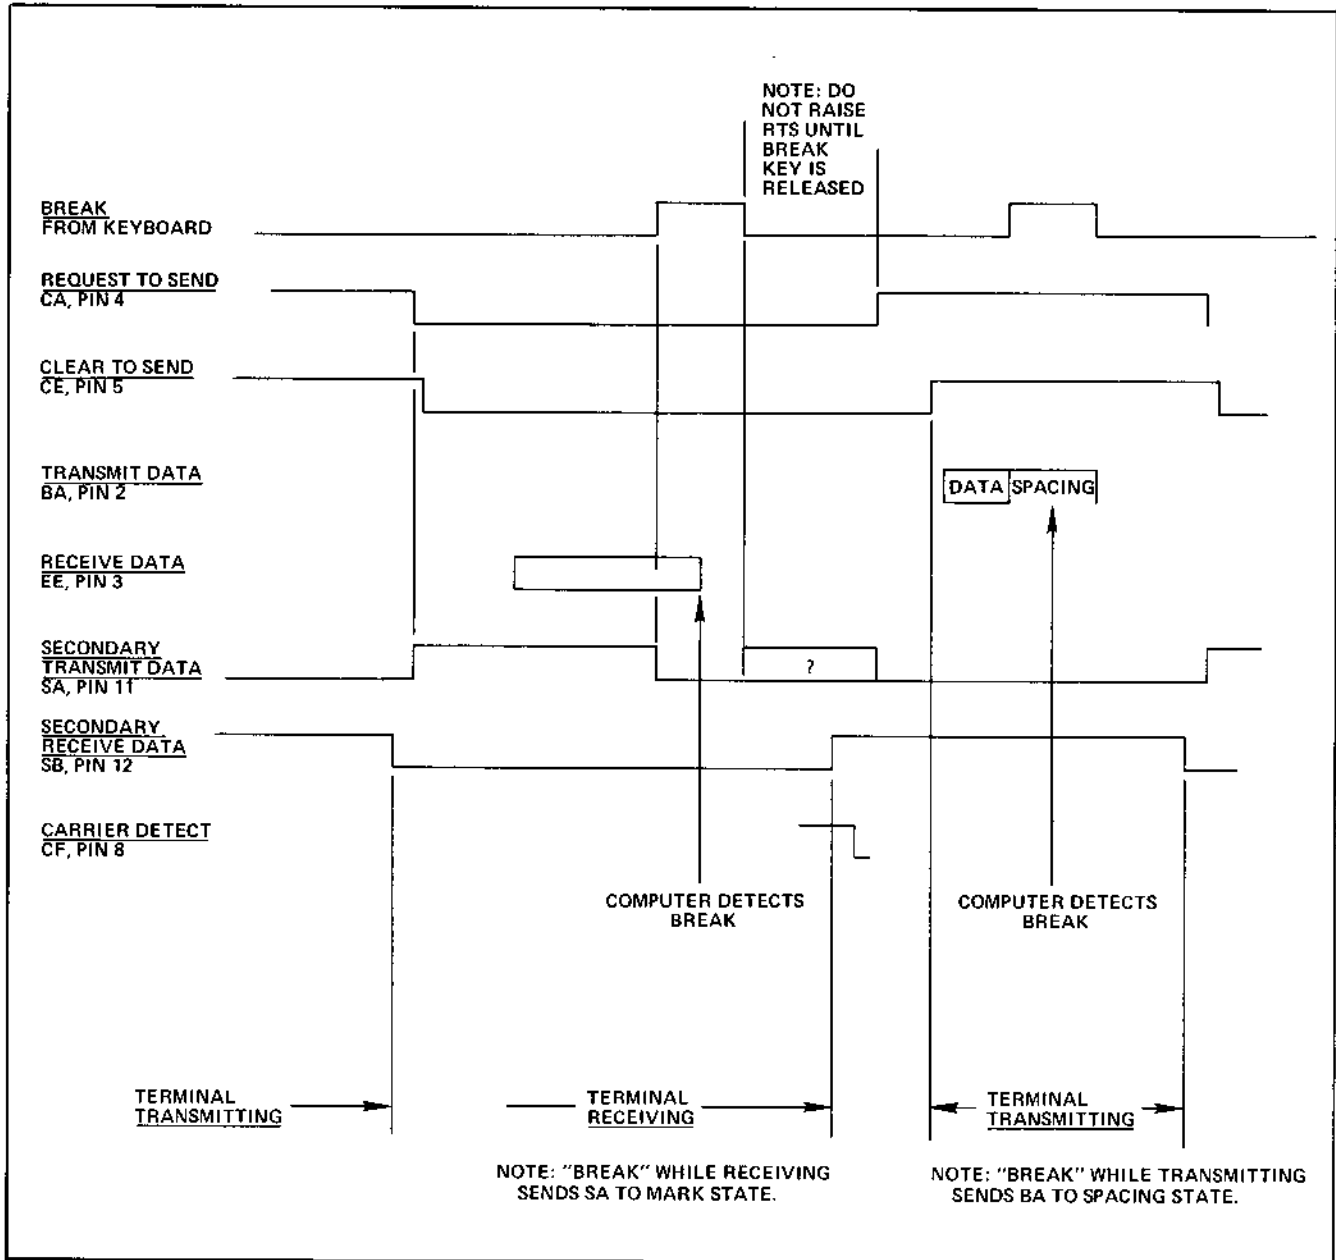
NOTE: DO NOT RAISE RTS UNTIL BREAK KEY IS RELEASED

BREAK FROM KEYBOARD

REQUEST TO SEND CA, PIN 4

CLEAR TO SEND CE, PIN 5

TRANSMIT DATA BA, PIN 2

DATA SPACING

RECEIVE DATA EE, PIN 3

SECONDARY TRANSMIT DATA SA, PIN 11

?

SECONDARY RECEIVE DATA SB, PIN 12

CARRIER DETECT CF, PIN 8

COMPUTER DETECTS BREAK

COMPUTER DETECTS BREAK

TERMINAL TRANSMITTING

TERMINAL RECEIVING

TERMINAL TRANSMITTING

NOTE: "BREAK" WHILE RECEIVING SENDS SA TO MARK STATE.

NOTE: "BREAK" WHILE TRANSMITTING SENDS BA TO SPACING STATE.